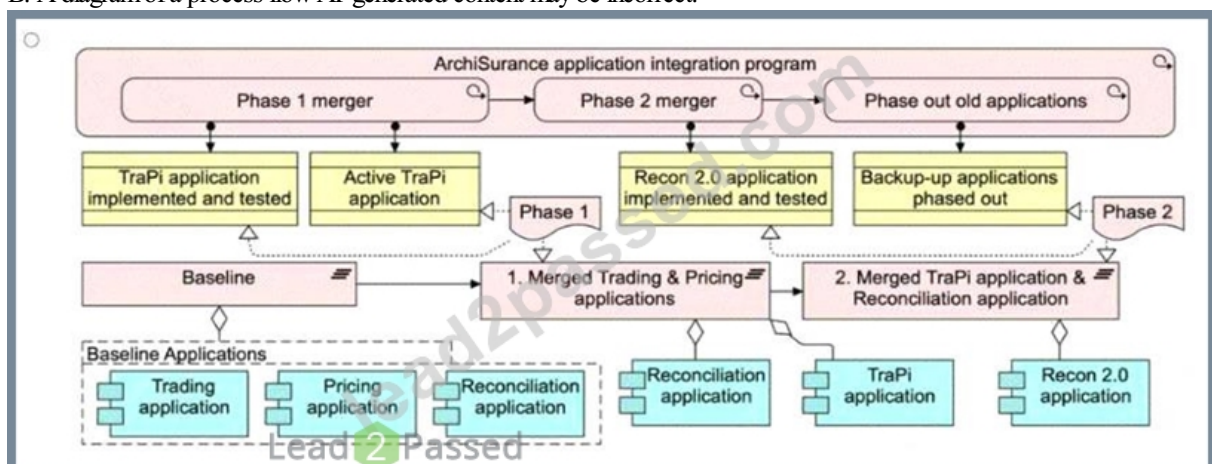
B. A diagram of a process flow AI-generated content may be incorrect.

ArchiSurance application integration program

Phase 1 merger

Phase 2 merger

Phase out old applications

TraPi application implemented and tested

Active TraPi application

Recon 2.0 application implemented and tested

Backup-up applications phased out

Phase 1

Phase 2

Baseline

1. Merged Trading & Pricing applications

2. Merged TraPi application & Reconciliation application

Baseline Applications

Trading application

Pricing application

Reconciliation application

Reconciliation application

TraPi application

Recon 2.0 application

Lead2Passed

Lead2Passed.com